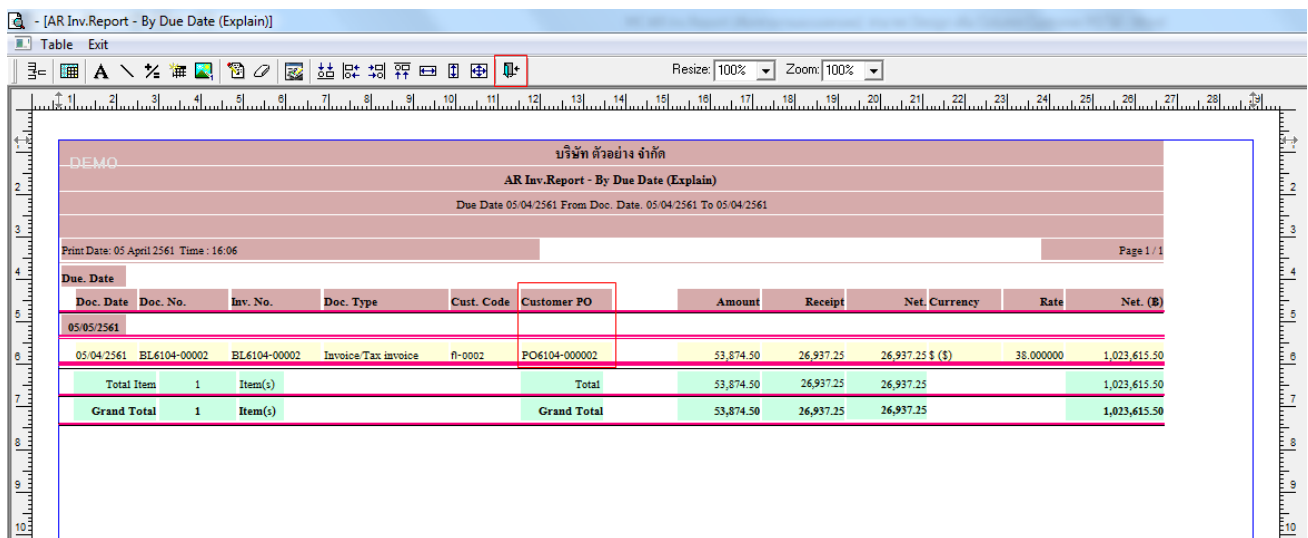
- [AR Inv.Report - By Due Date (Explain)]

Table Exit

Resize: 100% Zoom: 100%

DEMO

บริษัท ตัวอย่าง จำกัด

AR Inv.Report - By Due Date (Explain)

Due Date 05/04/2561 From Doc. Date. 05/04/2561 To 05/04/2561

Print Date: 05 April 2561 Time : 16:06

Page 1 / 1

Due. Date

| Doc. Date | Doc. No. | Inv. No. | Doc. Type | Cust. Code | Customer PO | Amount | Receipt | Net. | Currency | Rate | Net. (B) |
|---|---|---|---|---|---|---|---|---|---|---|---|
| 05/05/2561 | | | | | | | | | | | |
| 05/04/2561 | BL6104-00002 | BL6104-00002 | Invoice/Tax invoice | ก-0002 | PO6104-000002 | 53,874.50 | 26,937.25 | 26,937.25 | $ ($) | 38.000000 | 1,023,615.50 |
| Total Item | 1 | Item(s) | | | Total | 53,874.50 | 26,937.25 | 26,937.25 | | | 1,023,615.50 |
| Grand Total | 1 | Item(s) | | | Grand Total | 53,874.50 | 26,937.25 | 26,937.25 | | | 1,023,615.50 |